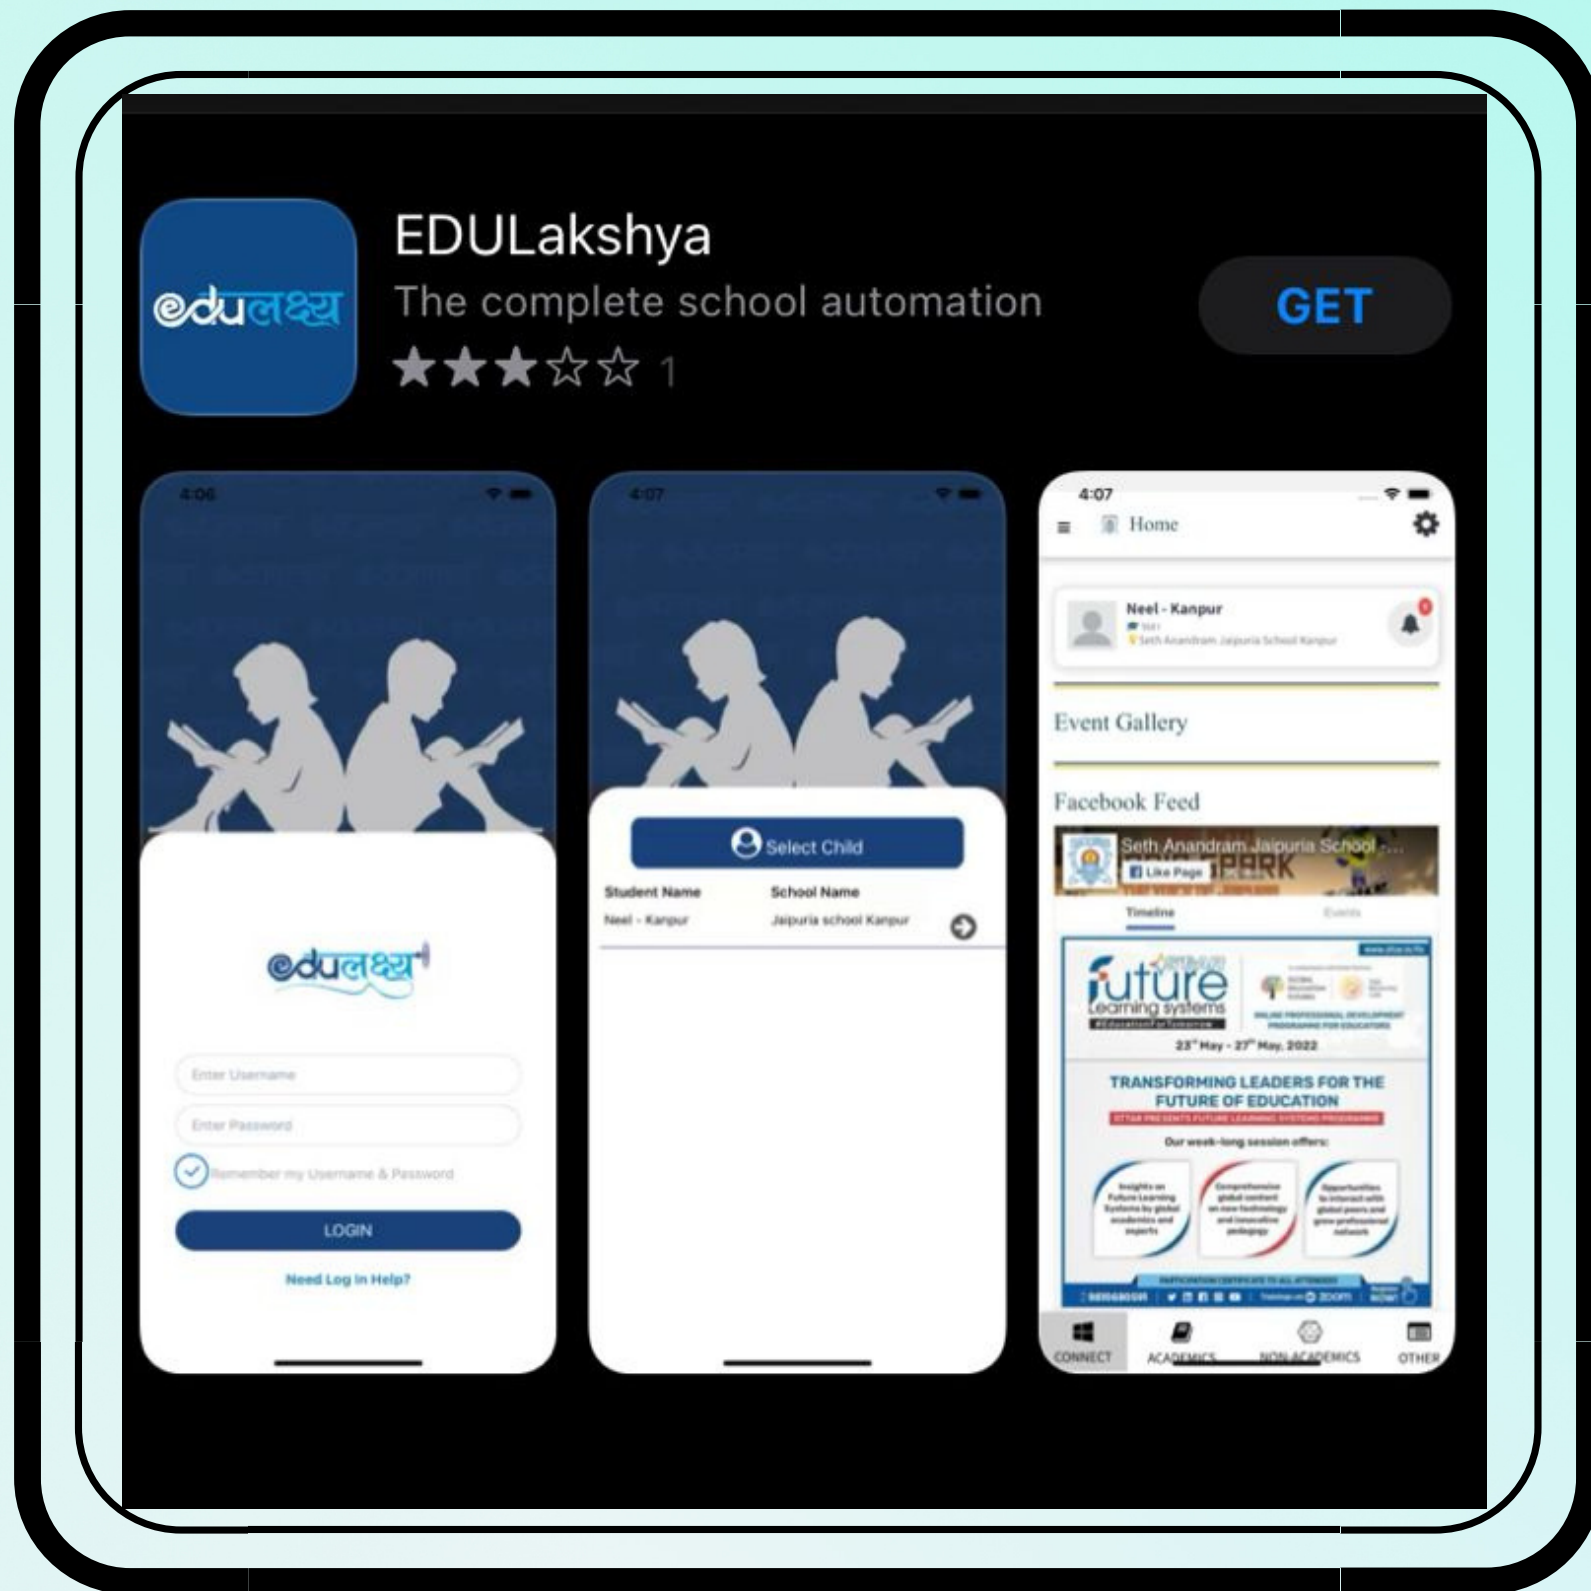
eduलक्ष्य

EDULakshya

The complete school automation

1

GET

4:06

eduलक्ष्य

Enter Username

Enter Password

Remember my Username & Password

LOGIN

Need Log In Help?

4:07

Select Child

| Student Name | School Name |
|---|---|
| Neel - Kanpur | Jaipuria school Kanpur |

4:07

Home

Neel - Kanpur

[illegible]

Seth Anandram Jaipuria School Kanpur

Event Gallery

Facebook Feed

Seth Anandram Jaipuria School ...

Like Page

Timeline

Events

future Learning systems

23rd May - 27th May, 2022

TRANSFORMING LEADERS FOR THE FUTURE OF EDUCATION

Our week-long session offers:

CONNECT

ACADEMICS

NON-ACADEMICS

OTHER